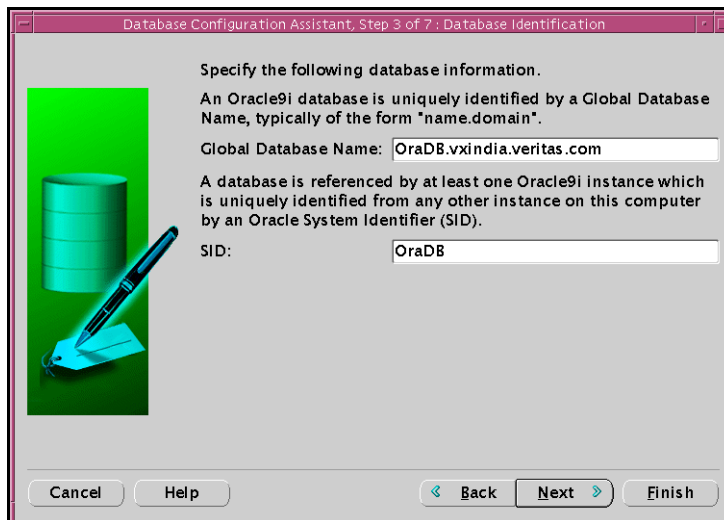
Database Configuration Assistant, Step 3 of 7 : Database Identification

Specify the following database information.

An Oracle9i database is uniquely identified by a Global Database Name, typically of the form "name.domain".

Global Database Name: OraDB.vxindia.veritas.com

A database is referenced by at least one Oracle9i instance which is uniquely identified from any other instance on this computer by an Oracle System Identifier (SID).

SID: OraDB

Cancel Help Back Next Finish